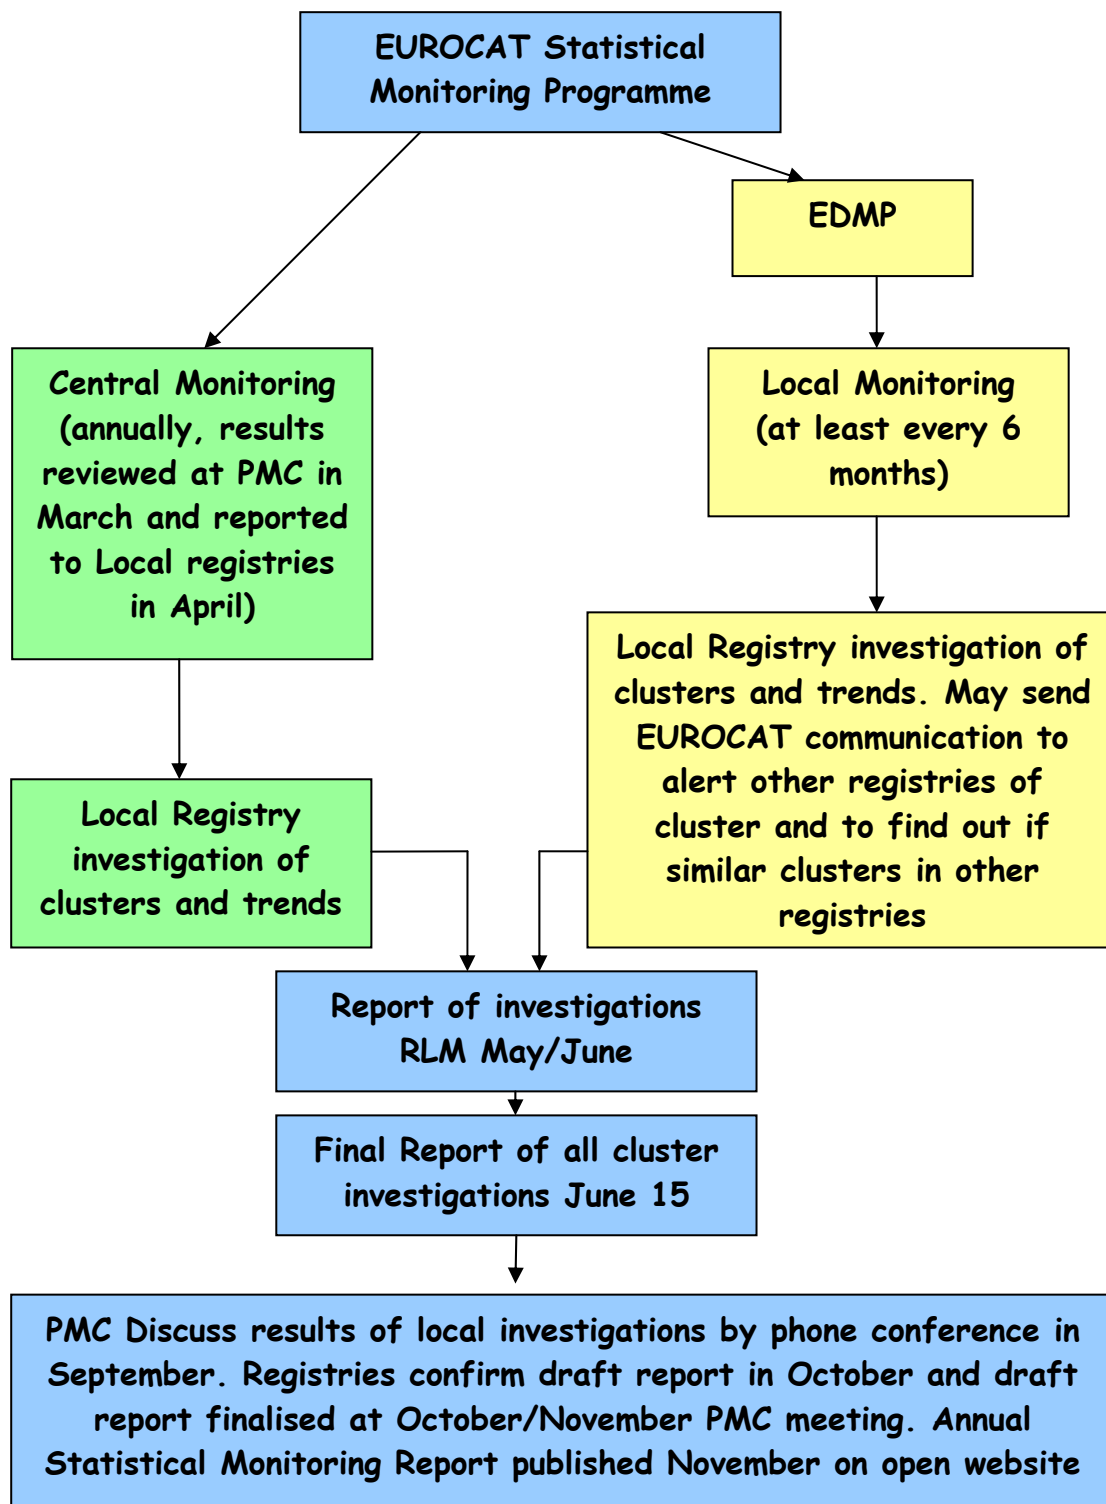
EUROCAT Statistical Monitoring Programme

EDMP

Central Monitoring (annually, results reviewed at PMC in March and reported to Local registries in April)

Local Monitoring (at least every 6 months)

Local Registry investigation of clusters and trends. May send EUROCAT communication to alert other registries of cluster and to find out if similar clusters in other registries

Local Registry investigation of clusters and trends

Report of investigations RLM May/June

Final Report of all cluster investigations June 15

PMC Discuss results of local investigations by phone conference in September. Registries confirm draft report in October and draft report finalised at October/November PMC meeting. Annual Statistical Monitoring Report published November on open website